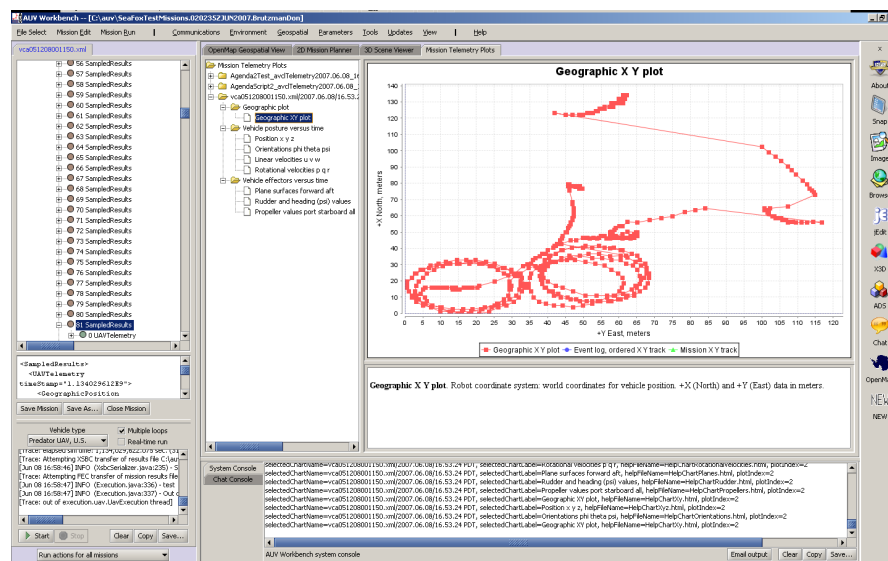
AUV Workbench -- [C:\auv\SeaFoxTestMissions.02023SJUN2007.BrutzmanDon]

File Select Mission Edit Mission Run Communications Environment Geospatial Parameters Tools Updates View Help

vca051208001150.xml

56 SampledResults
57 SampledResults
58 SampledResults
59 SampledResults
60 SampledResults
61 SampledResults
62 SampledResults
63 SampledResults
64 SampledResults
65 SampledResults
66 SampledResults
67 SampledResults
68 SampledResults
69 SampledResults
70 SampledResults
71 SampledResults
72 SampledResults
73 SampledResults
74 SampledResults
75 SampledResults
76 SampledResults
77 SampledResults
78 SampledResults
79 SampledResults
80 SampledResults
81 SampledResults
0 UAVTelemetry

<SampledResults>
<UAVTelemetry
timeStamp="1.134029612E9">
<GeographicPosition

Save Mission Save As... Close Mission

Vehicle type
Predator UAV, U.S.
Multiple loops
Real-time run

[Trace: Elapsed sim time: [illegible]
[Trace: Attempting XSBC transfer of results file C:\auv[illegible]
[Jun 08 16:58:46] INFO (XsbcSerializer.java:235) - S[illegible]
[Trace: Attempting PEC transfer of mission results file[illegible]
[Jun 08 16:58:47] INFO (Execution.java:336) - test
[Jun 08 16:58:47] INFO (Execution.java:337) - Out o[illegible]
[Trace: out of execution.uav.UavExecution thread]

Start Stop Clear Copy Save...

Run actions for all missions

OpenMap Geospatial View 2D Mission Planner 3D Scene Viewer Mission Telemetry Plots

Mission Telemetry Plots
Agenda2Test_avclTelemetry2007.06.08_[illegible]
AgendaScript2_avclTelemetry2007.06.08_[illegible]
vca051208001150.xml2007.06.08/16.53.2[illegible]
Geographic plot
Geographic XY plot
Vehicle posture versus time
Position x y z
Orientations phi theta psi
Linear velocities u v w
Rotational velocities p q r
Vehicle effectors versus time
Plane surfaces forward aft
Rudder and heading (psi) values
Propeller values port starboard all

Geographic X Y plot

+X North, meters
140 130 120 110 100 90 80 70 60 50 40 30 20 10 0
0 5 10 15 20 25 30 35 40 45 50 55 60 65 70 75 80 85 90 95 100 105 110 115 120
+Y East, meters

Geographic X Y plot Event log, ordered X Y track Mission X Y track

**Geographic X Y plot**. Robot coordinate system: world coordinates for vehicle position. +X (North) and +Y (East) data in meters.

System Console
Chat Console

selectedChartName=vca051208001150.xml/2007.06.08/16.53.24 PDT, selectedChartLabel=Rotational velocities p q r, helpFileName=HelpChartRotationalVelocities.html, plotIndex=2
selectedChartName=vca051208001150.xml/2007.06.08/16.53.24 PDT, selectedChartLabel=Plane surfaces forward aft, helpFileName=HelpChartPlanes.html, plotIndex=2
selectedChartName=vca051208001150.xml/2007.06.08/16.53.24 PDT, selectedChartLabel=Rudder and heading (psi) values, helpFileName=HelpChartRudder.html, plotIndex=2
selectedChartName=vca051208001150.xml/2007.06.08/16.53.24 PDT, selectedChartLabel=Propeller values port starboard all, helpFileName=HelpChartPropellers.html, plotIndex=2
selectedChartName=vca051208001150.xml/2007.06.08/16.53.24 PDT, selectedChartLabel=Geographic XY plot, helpFileName=HelpChartXy.html, plotIndex=2
selectedChartName=vca051208001150.xml/2007.06.08/16.53.24 PDT, selectedChartLabel=Position x y z, helpFileName=HelpChartXyz.html, plotIndex=2
selectedChartName=vca051208001150.xml/2007.06.08/16.53.24 PDT, selectedChartLabel=Orientations phi theta psi, helpFileName=HelpChartOrientations.html, plotIndex=2
selectedChartName=vca051208001150.xml/2007.06.08/16.53.24 PDT, selectedChartLabel=Geographic XY plot, helpFileName=HelpChartXy.html, plotIndex=2

AUV Workbench system console
Email output Clear Copy Save...

About
Snap
Image
Brows
jEdit
X3D
ADS
Chat
OpenM
NEW